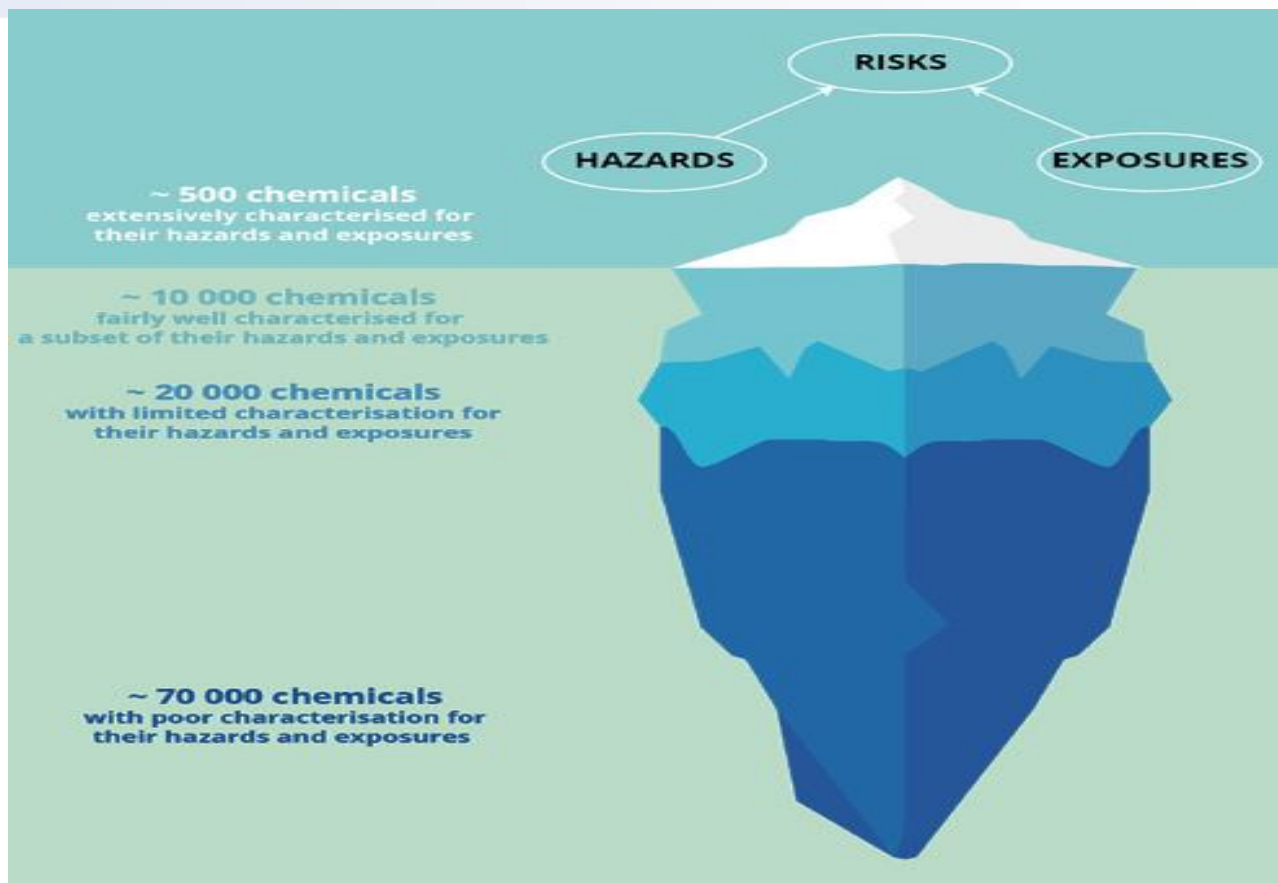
RISKS

HAZARDS

EXPOSURES

~ 500 chemicals
extensively characterised for their hazards and exposures

~ 10 000 chemicals
fairly well characterised for a subset of their hazards and exposures

~ 20 000 chemicals
with limited characterisation for their hazards and exposures

~ 70 000 chemicals
with poor characterisation for their hazards and exposures